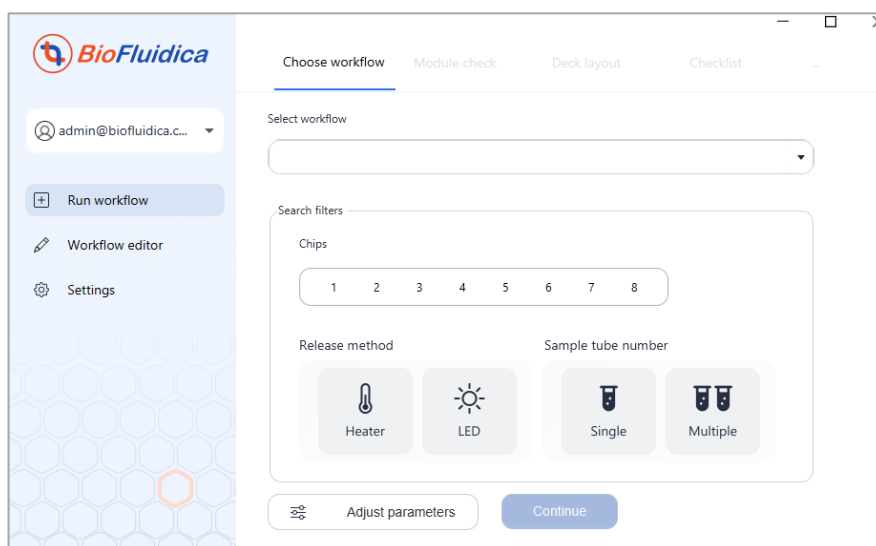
BioFluidica

admin@biofluidica.c...

Run workflow

Workflow editor

Settings

Choose workflow Module check Deck layout Checklist ...

Select workflow

Search filters

Chips

1 2 3 4 5 6 7 8

Release method

Heater

LED

Sample tube number

Single

Multiple

Adjust parameters

Continue